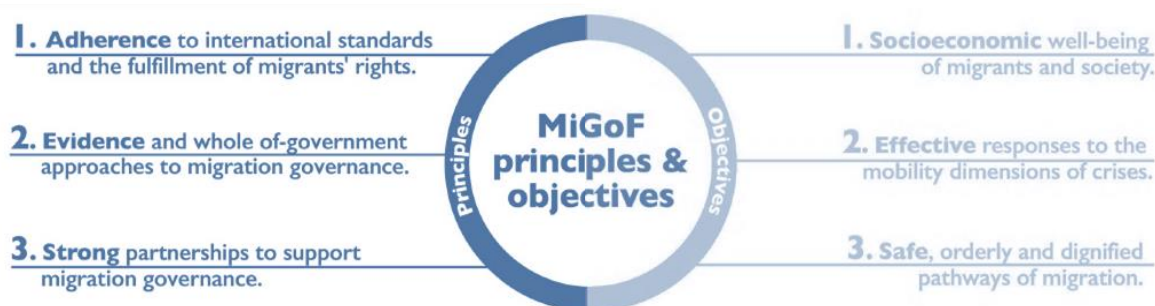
1. Adherence to international standards and the fulfillment of migrants' rights.

2. Evidence and whole of-government approaches to migration governance.

3. Strong partnerships to support migration governance.

Principles

MiGoF principles & objectives

Objectives

1. Socioeconomic well-being of migrants and society.

2. Effective responses to the mobility dimensions of crises.

3. Safe, orderly and dignified pathways of migration.